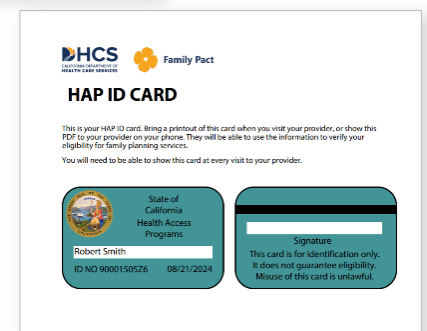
DHCS
CALIFORNIA DEPARTMENT OF HEALTH CARE SERVICES

Family Pact

HAP ID CARD

This is your HAP ID card. Bring a printout of this card when you visit your provider, or show this PDF to your provider on your phone. They will be able to use the information to verify your eligibility for family planning services.

You will need to be able to show this card at every visit to your provider.

State of California Health Access Programs

Robert Smith

ID NO 90001505Z6 08/21/2024

Signature

This card is for identification only. It does not guarantee eligibility. Misuse of this card is unlawful.